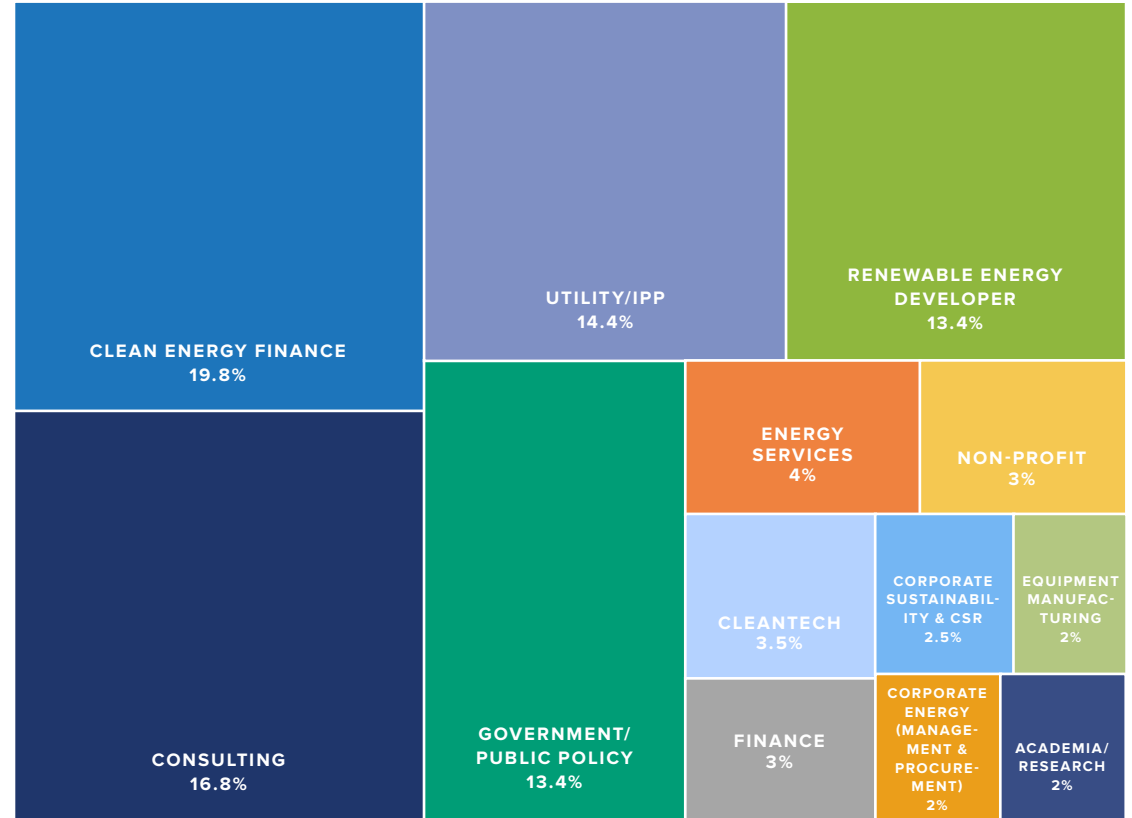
CLEAN ENERGY FINANCE
19.8%

UTILITY/IPP
14.4%

RENEWABLE ENERGY DEVELOPER
13.4%

CONSULTING
16.8%

GOVERNMENT/ PUBLIC POLICY
13.4%

ENERGY SERVICES
4%

NON-PROFIT
3%

CLEANTECH
3.5%

CORPORATE SUSTAINABILITY & CSR
2.5%

EQUIPMENT MANUFACTURING
2%

FINANCE
3%

CORPORATE ENERGY (MANAGEMENT & PROCUREMENT)
2%

ACADEMIA/ RESEARCH
2%